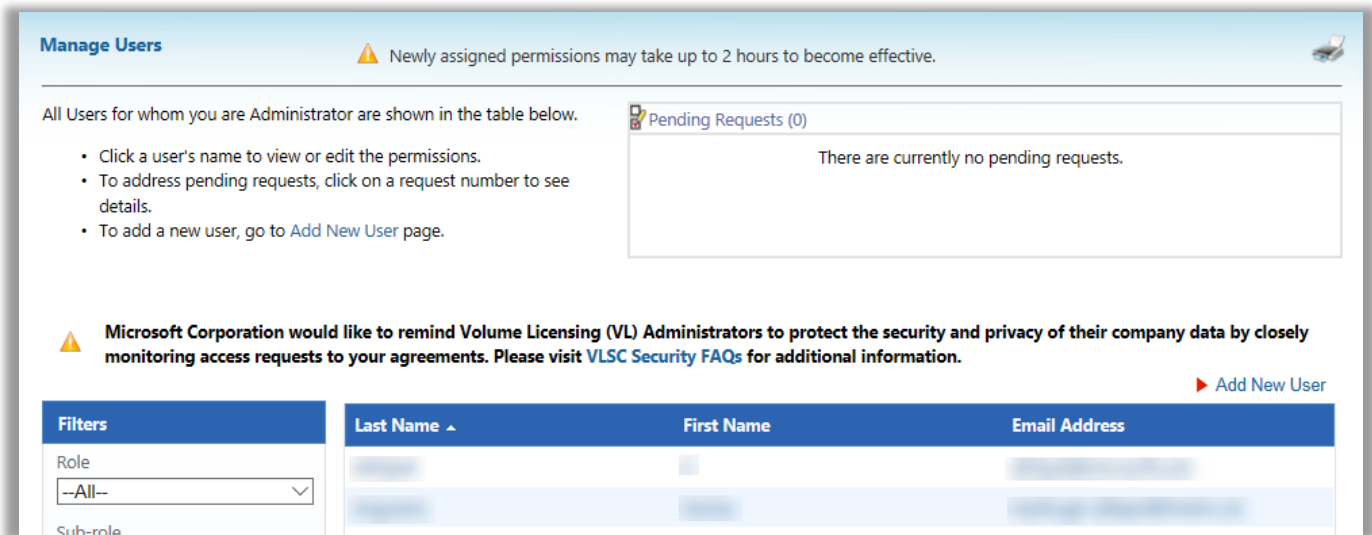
Manage Users

Newly assigned permissions may take up to 2 hours to become effective.

All Users for whom you are Administrator are shown in the table below.

- Click a user's name to view or edit the permissions.
- To address pending requests, click on a request number to see details.
- To add a new user, go to Add New User page.

Pending Requests (0)

There are currently no pending requests.

Microsoft Corporation would like to remind Volume Licensing (VL) Administrators to protect the security and privacy of their company data by closely monitoring access requests to your agreements. Please visit VLSC Security FAQs for additional information.

Add New User

Filters

Role

--All--

Sub-role

| Last Name ▲ | First Name | Email Address |
|---|---|---|
| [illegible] | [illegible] | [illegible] |
| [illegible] | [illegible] | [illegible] |